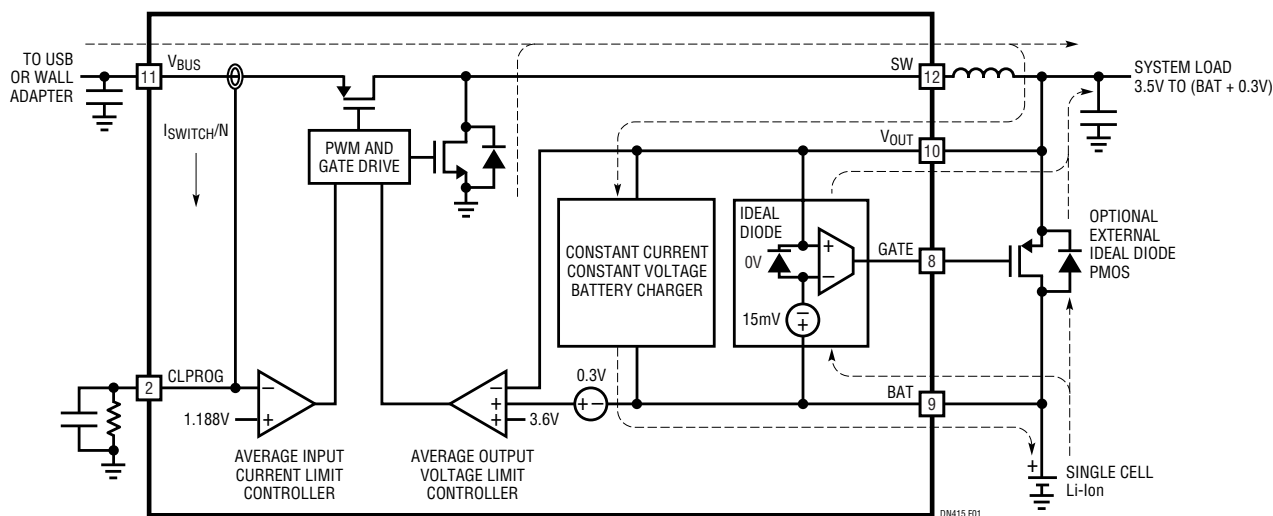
TO USB OR WALL ADAPTER

$V_{BUS}$

11

$I_{SWITCH}/N$

PWM AND GATE DRIVE

SW

12

SYSTEM LOAD 3.5V TO (BAT + 0.3V)

$V_{OUT}$

10

CONSTANT CURRENT CONSTANT VOLTAGE BATTERY CHARGER

IDEAL DIODE

0V

+

−

GATE

8

15mV

−

+

OPTIONAL EXTERNAL IDEAL DIODE PMOS

2

CLPROG

−

+

1.188V

AVERAGE INPUT CURRENT LIMIT CONTROLLER

−

+

+

3.6V

AVERAGE OUTPUT VOLTAGE LIMIT CONTROLLER

0.3V

+ −

BAT

9

+

SINGLE CELL Li-Ion

DN415 F01